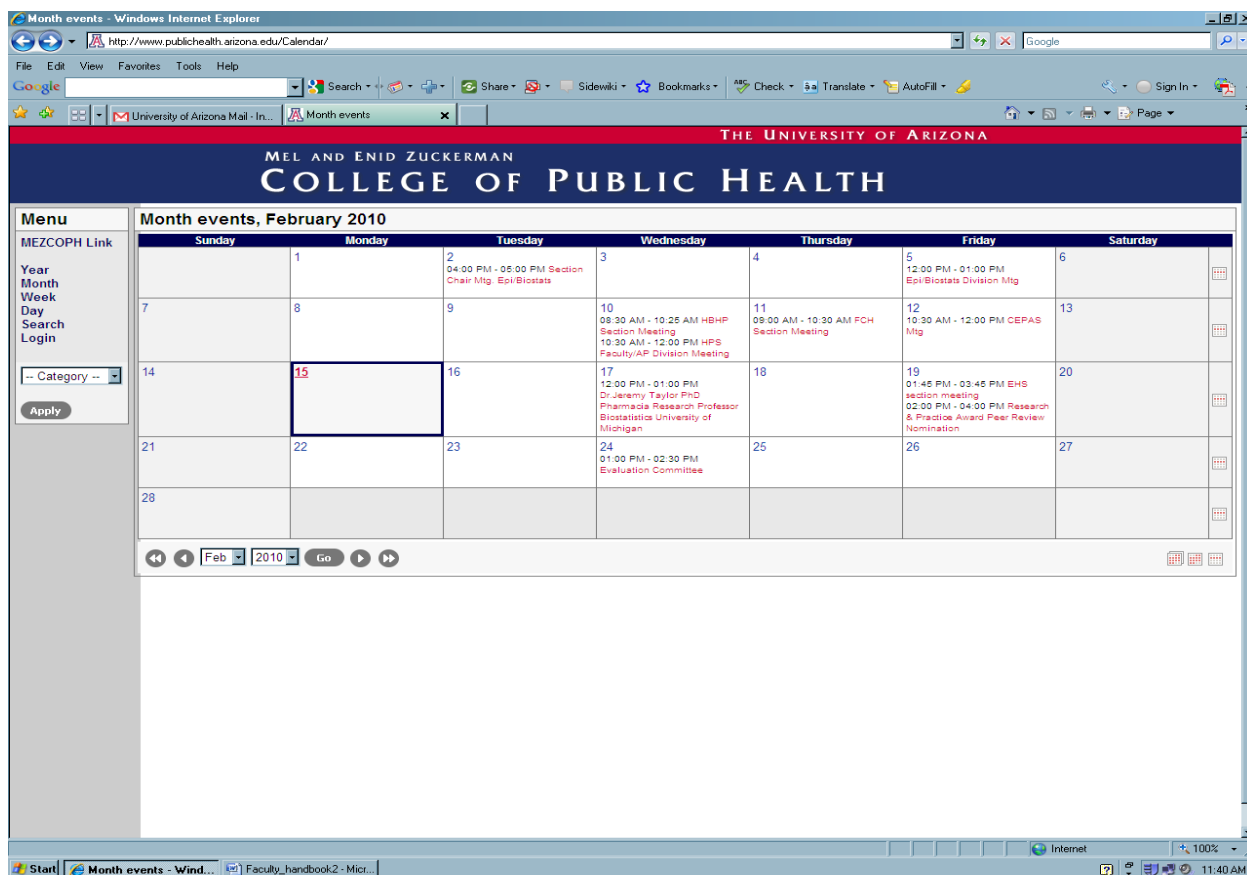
Month events - Windows Internet Explorer

http://www.publichealth.arizona.edu/Calendar/

Google

File Edit View Favorites Tools Help

Google Search Share Sidewiki Bookmarks Check Translate AutoFill Sign In

University of Arizona Mail - In... Month events

Page

THE UNIVERSITY OF ARIZONA

MEL AND ENID ZUCKERMAN
COLLEGE OF PUBLIC HEALTH

Menu

MEZCOPH Link

Year
Month
Week
Day
Search
Login

-- Category --

Apply

Month events, February 2010

| Sunday | Monday | Tuesday | Wednesday | Thursday | Friday | Saturday |
|---|---|---|---|---|---|---|
| | 1 | 2 04:00 PM - 05:00 PM Section Chair Mtg. Epi/Biostats | 3 | 4 | 5 12:00 PM - 01:00 PM Epi/Biostats Division Mtg | 6 |
| 7 | 8 | 9 | 10 08:30 AM - 10:25 AM HBHP Section Meeting 10:30 AM - 12:00 PM HPS Faculty/AP Division Meeting | 11 09:00 AM - 10:30 AM FCH Section Meeting | 12 10:30 AM - 12:00 PM CEPAS Mtg | 13 |
| 14 | 15 | 16 | 17 12:00 PM - 01:00 PM Dr.Jeremy Taylor PhD Pharmacia Research Professor Biostatistics University of Michigan | 18 | 19 01:45 PM - 03:45 PM EHS section meeting 02:00 PM - 04:00 PM Research & Practice Award Peer Review Nomination | 20 |
| 21 | 22 | 23 | 24 01:00 PM - 02:30 PM Evaluation Committee | 25 | 26 | 27 |
| 28 | | | | | | |

Feb 2010 Go

Internet 100%

Start Month events - Wind... Faculty_handbook2 - Micr... 11:40 AM